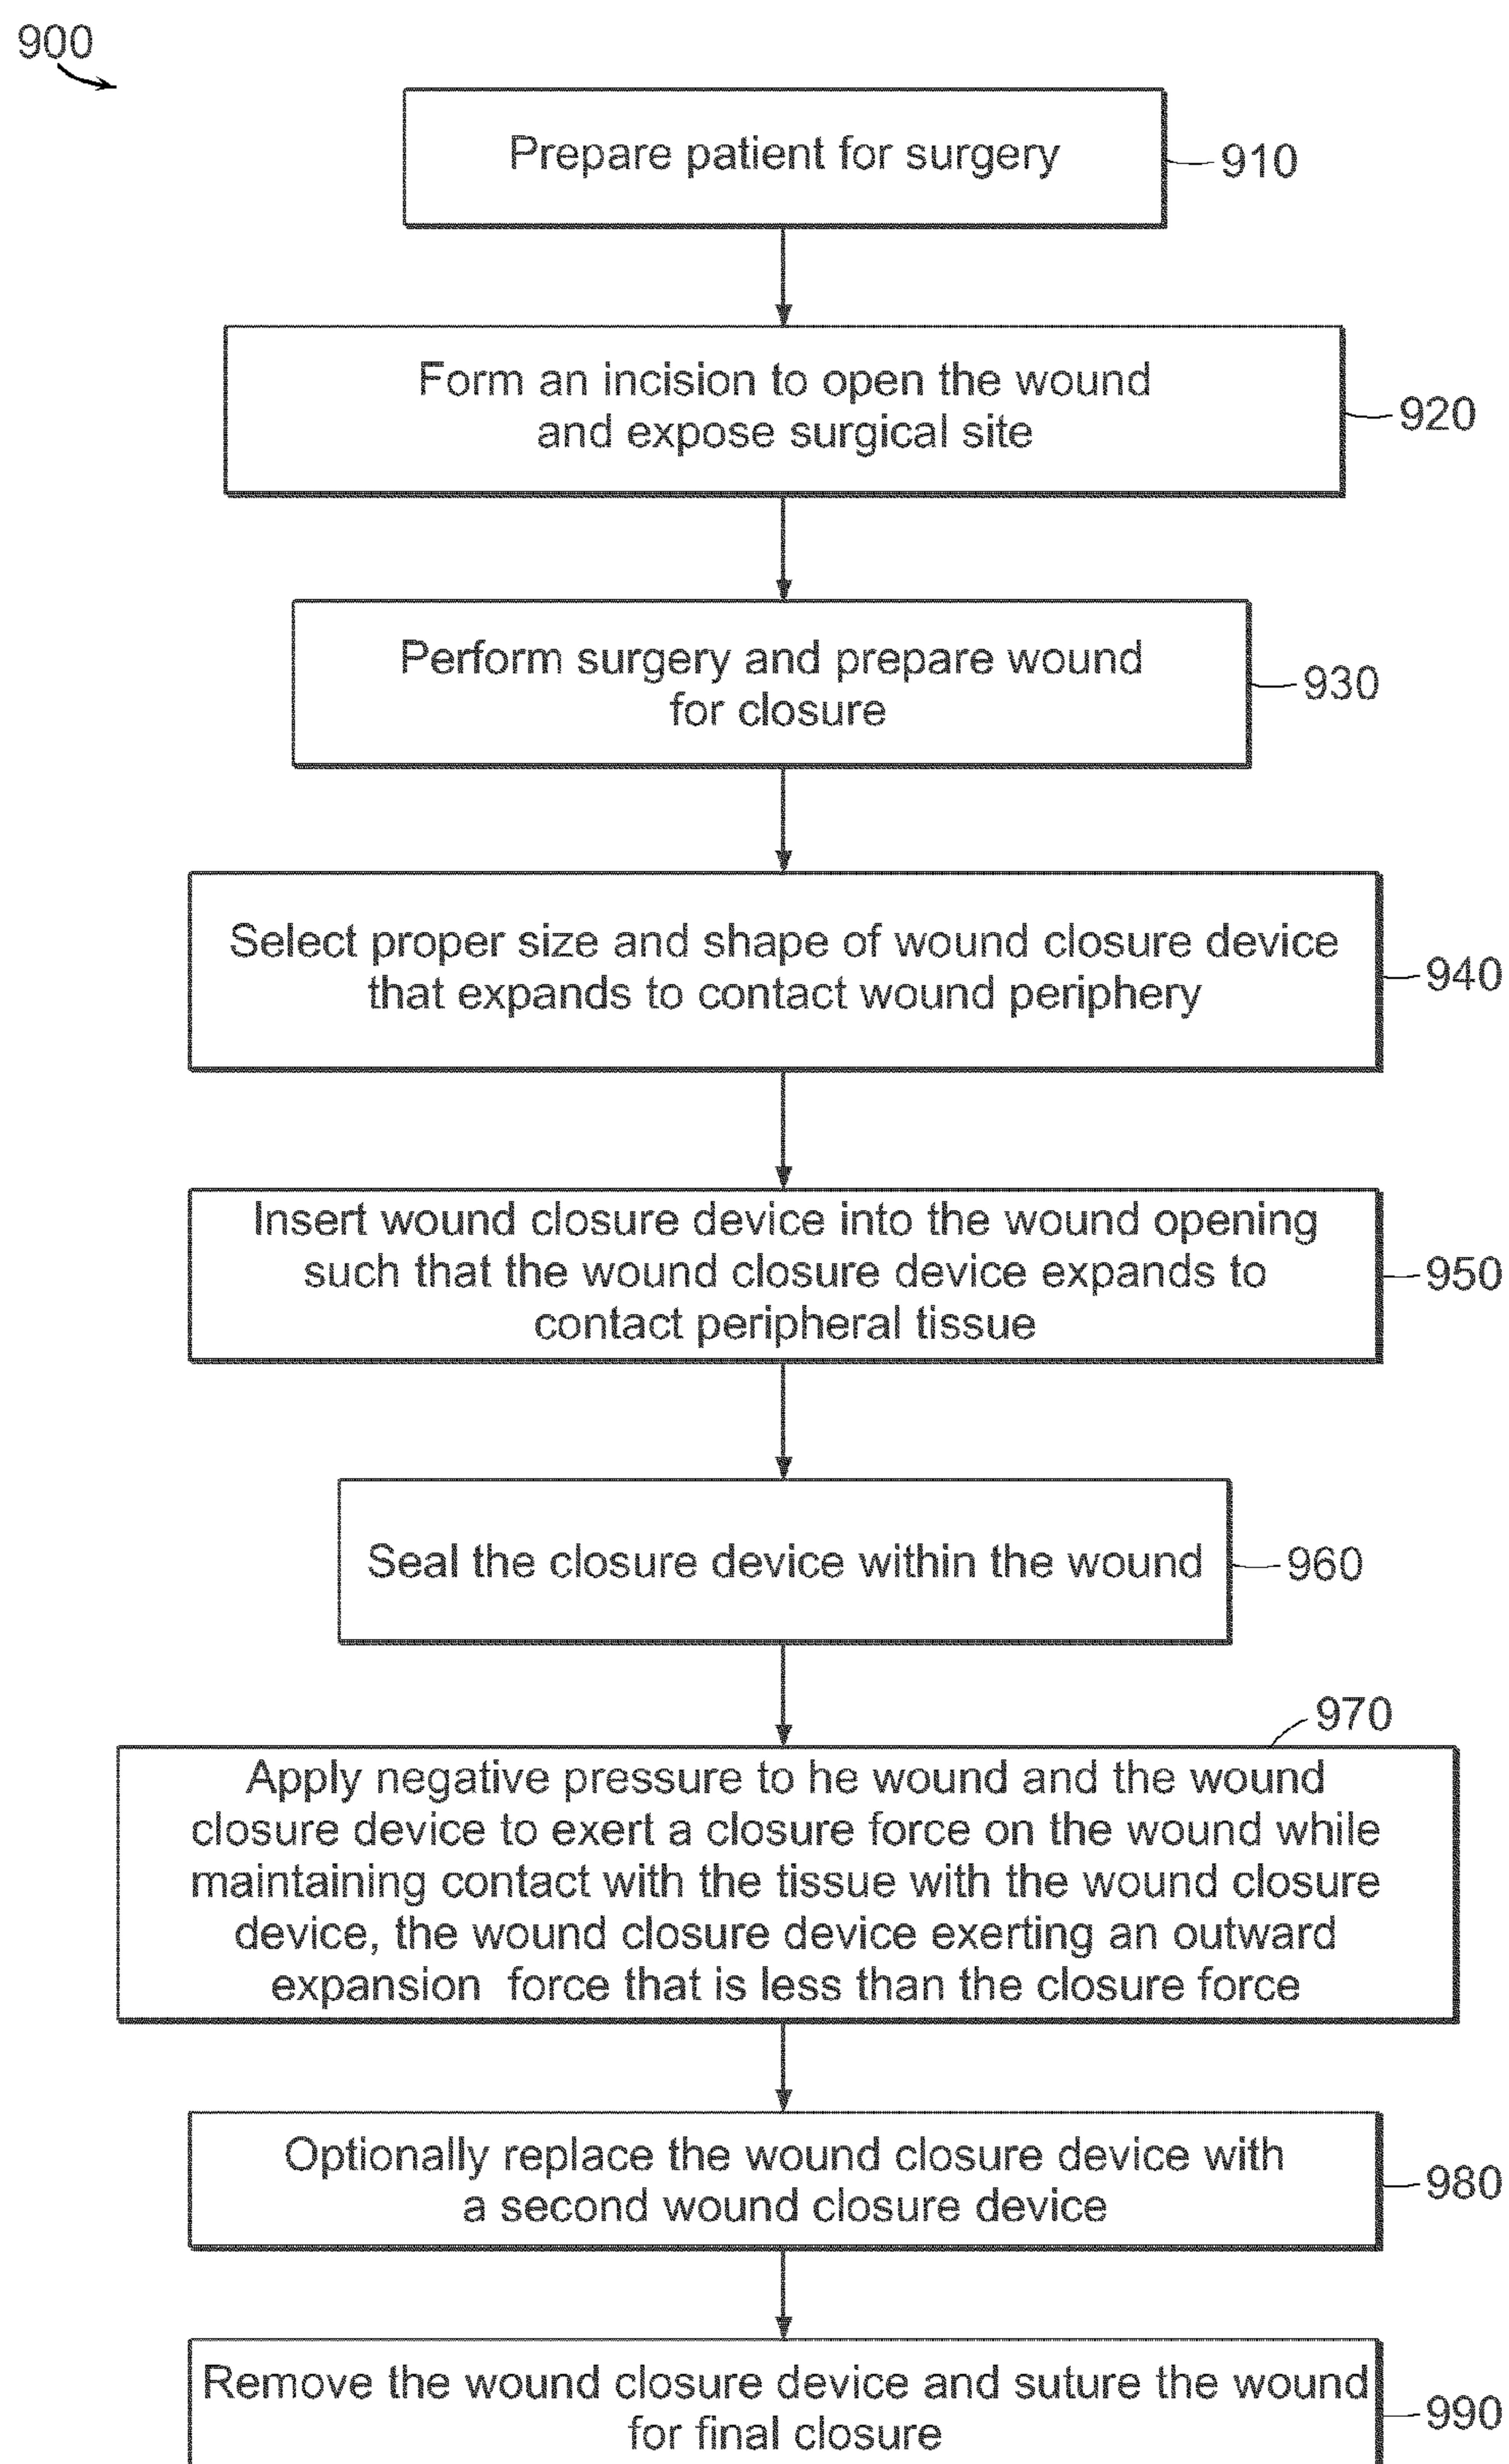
900

Prepare patient for surgery

910

Form an incision to open the wound and expose surgical site

920

Perform surgery and prepare wound for closure

930

Select proper size and shape of wound closure device that expands to contact wound periphery

940

Insert wound closure device into the wound opening such that the wound closure device expands to contact peripheral tissue

950

Seal the closure device within the wound

960

970

Apply negative pressure to he wound and the wound closure device to exert a closure force on the wound while maintaining contact with the tissue with the wound closure device, the wound closure device exerting an outward expansion force that is less than the closure force

Optionally replace the wound closure device with a second wound closure device

980

Remove the wound closure device and suture the wound for final closure

990